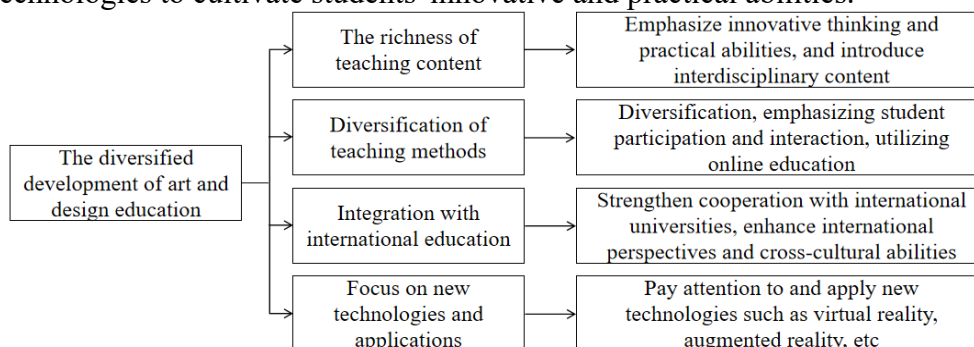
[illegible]echnologies to cultivate students' innovative and practical abilities.

The diversified development of art and design education

The richness of teaching content

Emphasize innovative thinking and practical abilities, and introduce interdisciplinary content

Diversification of teaching methods

Diversification, emphasizing student participation and interaction, utilizing online education

Integration with international education

Strengthen cooperation with international universities, enhance international perspectives and cross-cultural abilities

Focus on new technologies and applications

Pay attention to and apply new technologies such as virtual reality, augmented reality, etc